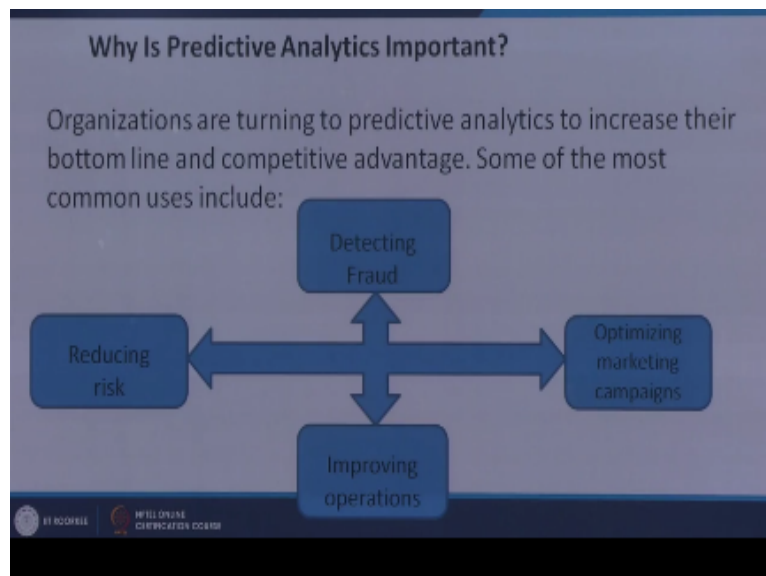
Why Is Predictive Analytics Important?

Organizations are turning to predictive analytics to increase their bottom line and competitive advantage. Some of the most common uses include:

Detecting Fraud

Reducing risk

Optimizing marketing campaigns

Improving operations

IIT ROORKEE

NPTEL ONLINE CERTIFICATION COURSE